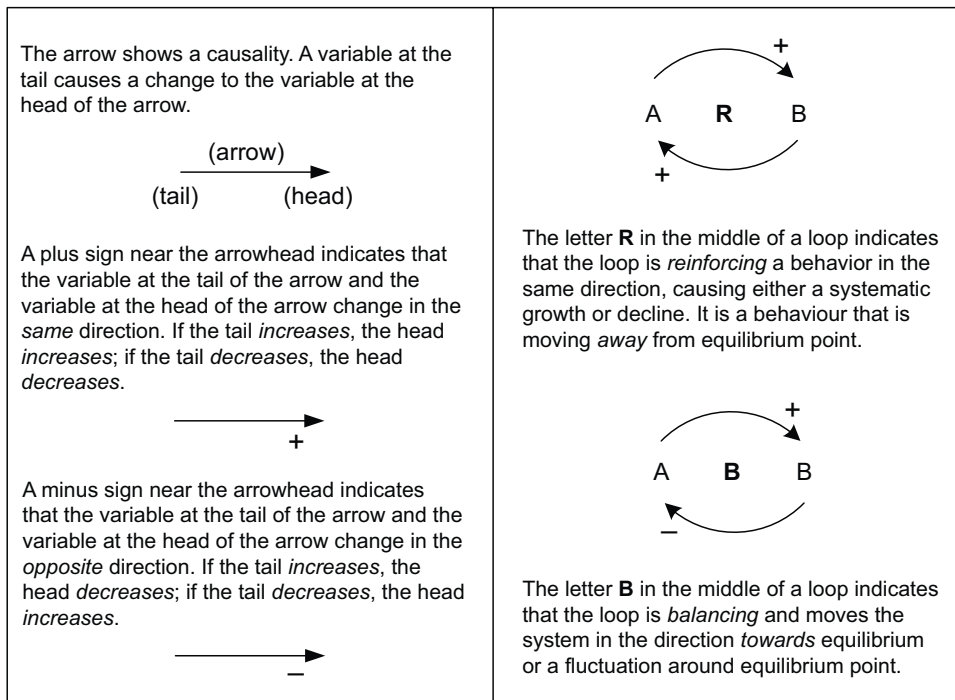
The arrow shows a causality. A variable at the tail causes a change to the variable at the head of the arrow.

(arrow)

(tail) (head)

A plus sign near the arrowhead indicates that the variable at the tail of the arrow and the variable at the head of the arrow change in the *same* direction. If the tail *increases*, the head *increases*; if the tail *decreases*, the head *decreases*.

+

A minus sign near the arrowhead indicates that the variable at the tail of the arrow and the variable at the head of the arrow change in the *opposite* direction. If the tail *increases*, the head *decreases*; if the tail *decreases*, the head *increases*.

–

+

A **R** B

+

The letter **R** in the middle of a loop indicates that the loop is *reinforcing* a behavior in the same direction, causing either a systematic growth or decline. It is a behaviour that is moving *away* from equilibrium point.

+

A **B** B

–

The letter **B** in the middle of a loop indicates that the loop is *balancing* and moves the system in the direction *towards* equilibrium or a fluctuation around equilibrium point.